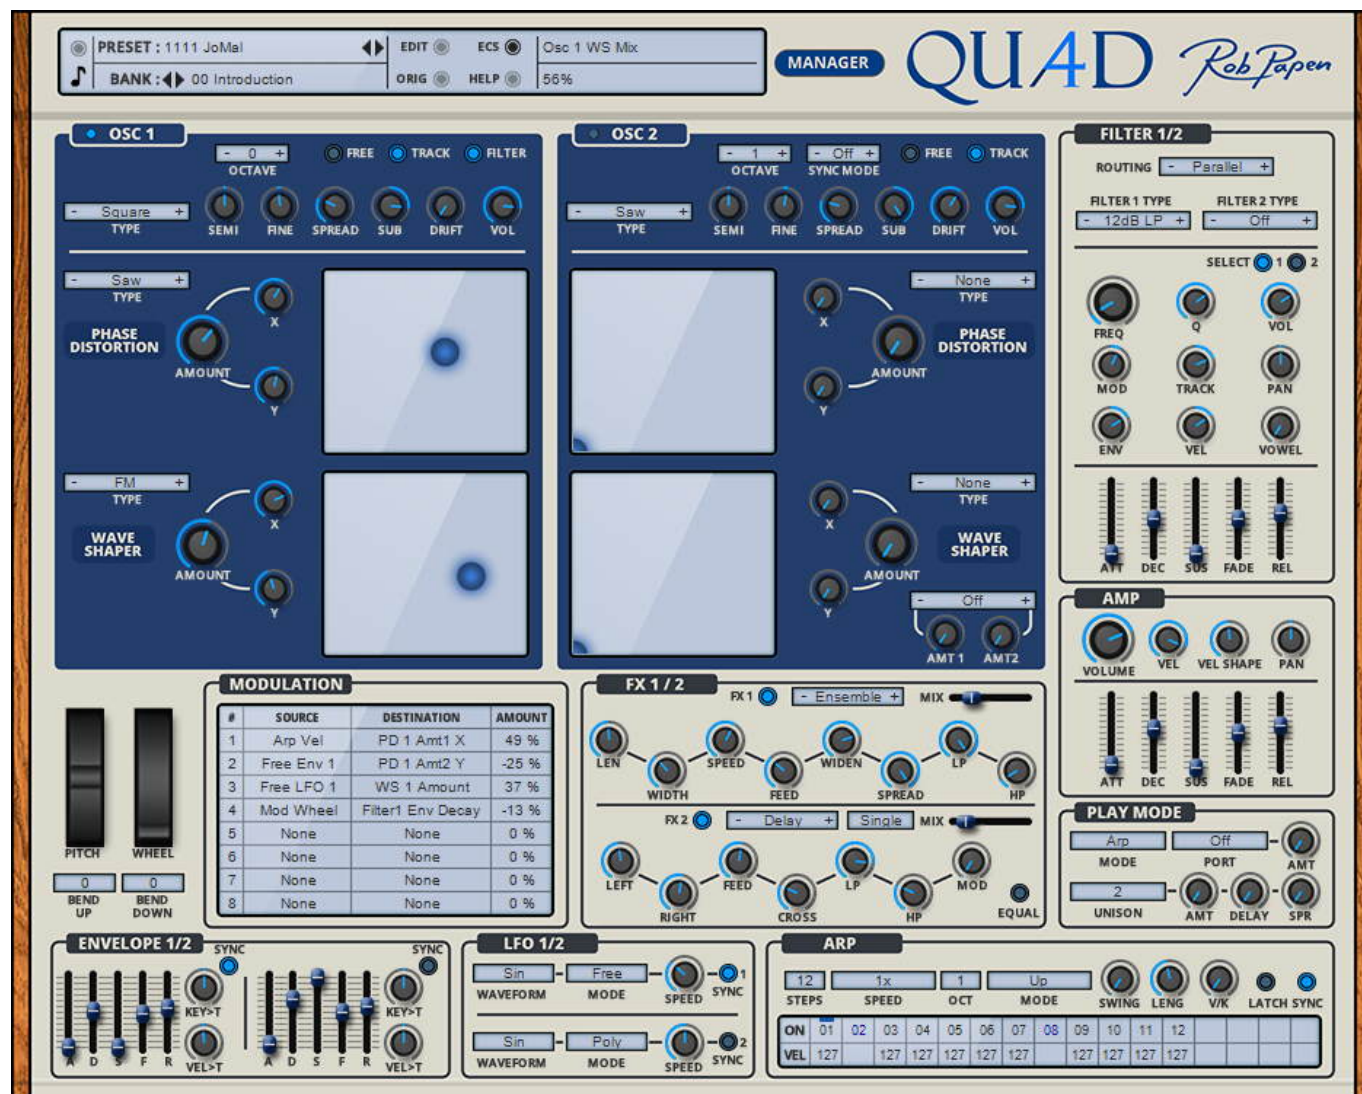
PRESET : 1111 JoMal
BANK : 00 Introduction
EDIT
ORIG
ECS
HELP
Osc 1 WS Mix
56%
MANAGER
QUAD
Rob Papen

OSC 1
- 0 +
OCTAVE
FREE TRACK FILTER
- Square +
TYPE
SEMI FINE SPREAD SUB DRIFT VOL
- Saw +
TYPE
PHASE DISTORTION
X
AMOUNT
Y
- FM +
TYPE
WAVE SHAPER
X
AMOUNT
Y

OSC 2
- 1 +
OCTAVE
- Off +
SYNC MODE
FREE TRACK
- Saw +
TYPE
SEMI FINE SPREAD SUB DRIFT VOL
- None +
TYPE
PHASE DISTORTION
X
AMOUNT
Y
- None +
TYPE
WAVE SHAPER
X
AMOUNT
Y
- Off +
AMT1 AMT2

FILTER 1/2
ROUTING - Parallel +
FILTER 1 TYPE
- 12dB LP +
FILTER 2 TYPE
- Off +
SELECT 1 2
FREQ Q VOL
MOD TRACK PAN
ENV VEL VOWEL
ATT DEC SUS FADE REL

AMP
VOLUME VEL VEL SHAPE PAN
ATT DEC SUS FADE REL

PITCH WHEEL
0 0
BEND UP BEND DOWN

MODULATION
| # | SOURCE | DESTINATION | AMOUNT |
|---|---|---|---|
| 1 | Arp Vel | PD 1 Amt1 X | 49 % |
| 2 | Free Env 1 | PD 1 Amt2 Y | -25 % |
| 3 | Free LFO 1 | WS 1 Amount | 37 % |
| 4 | Mod Wheel | Filter1 Env Decay | -13 % |
| 5 | None | None | 0 % |
| 6 | None | None | 0 % |
| 7 | None | None | 0 % |
| 8 | None | None | 0 % |

FX 1 / 2
FX1 - Ensemble + MIX
LEN WIDTH SPEED FEED WIDEN SPREAD LP HP
FX2 - Delay + Single MIX
LEFT RIGHT FEED CROSS LP HP MOD EQUAL

PLAY MODE
Arp
MODE
Off
PORT
AMT
2
UNISON
AMT DELAY SPR

ENVELOPE 1/2
SYNC SYNC
KEY>T KEY>T
A D S F R VEL>T A D S F R VEL>T

LFO 1/2
Sin Free
WAVEFORM MODE SPEED SYNC 1
Sin Poly
WAVEFORM MODE SPEED SYNC 2

ARP
12 1x 1 Up
STEPS SPEED OCT MODE SWING LENG V/K LATCH SYNC
| ON | 01 | 02 | 03 | 04 | 05 | 06 | 07 | 08 | 09 | 10 | 11 | 12 |
|---|---|---|---|---|---|---|---|---|---|---|---|---|
| VEL | 127 | | 127 | 127 | 127 | 127 | 127 | | 127 | 127 | 127 | 127 |